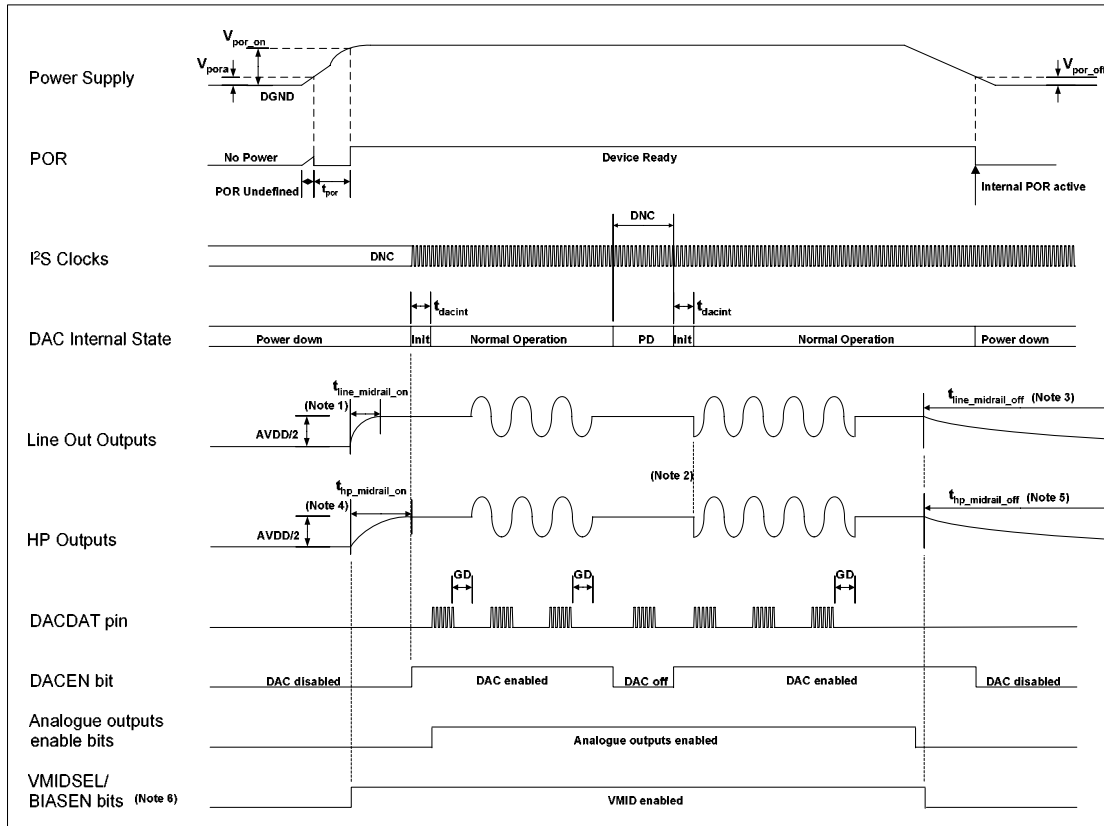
$V_{por\_on}$

$V_{pora}$

Power Supply

DGND

$V_{por\_off}$

POR

No Power

Device Ready

POR Undefined

$t_{por}$

Internal POR active

DNC

I²S Clocks

DNC

$t_{dacint}$

$t_{dacint}$

DAC Internal State

Power down

Init

Normal Operation

PD

Init

Normal Operation

Power down

$t_{line\_midrail\_on}$

(Note 1)

$t_{line\_midrail\_off}$ (Note 3)

Line Out Outputs

AVDD/2

(Note 2)

$t_{hp\_midrail\_on}$

(Note 4)

$t_{hp\_midrail\_off}$ (Note 5)

HP Outputs

AVDD/2

GD

GD

GD

DACDAT pin

DACEN bit

DAC disabled

DAC enabled

DAC off

DAC enabled

DAC disabled

Analogue outputs enable bits

Analogue outputs enabled

VMIDSEL/ BIASEN bits (Note 6)

VMID enabled